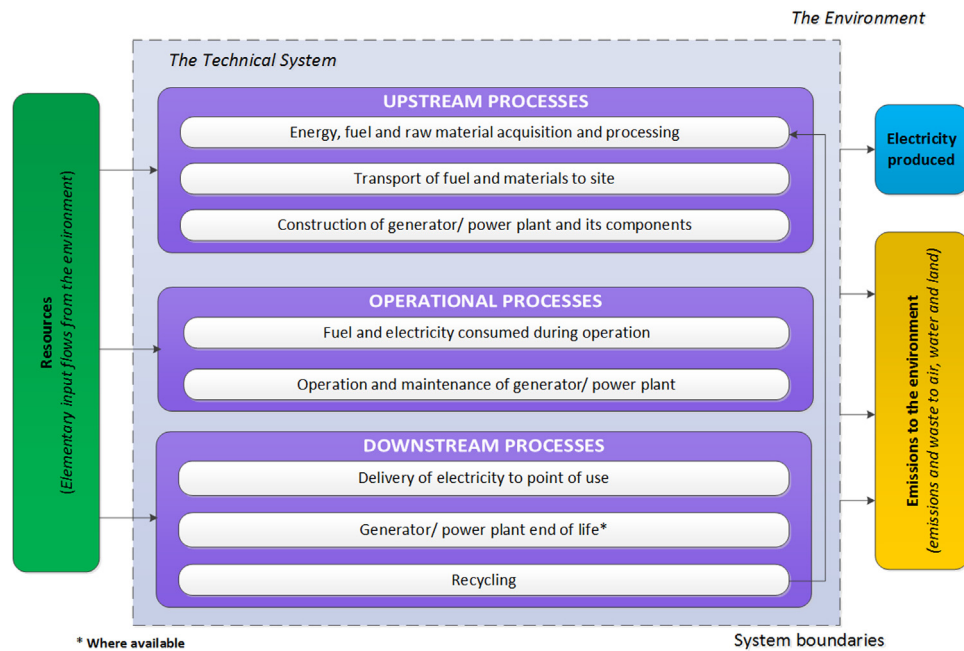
The Environment

The Technical System

Resources
(Elementary input flows from the environment)

UPSTREAM PROCESSES

Energy, fuel and raw material acquisition and processing

Transport of fuel and materials to site

Construction of generator/ power plant and its components

OPERATIONAL PROCESSES

Fuel and electricity consumed during operation

Operation and maintenance of generator/ power plant

DOWNSTREAM PROCESSES

Delivery of electricity to point of use

Generator/ power plant end of life*

Recycling

Electricity produced

Emissions to the environment
(emissions and waste to air, water and land)

* Where available

System boundaries